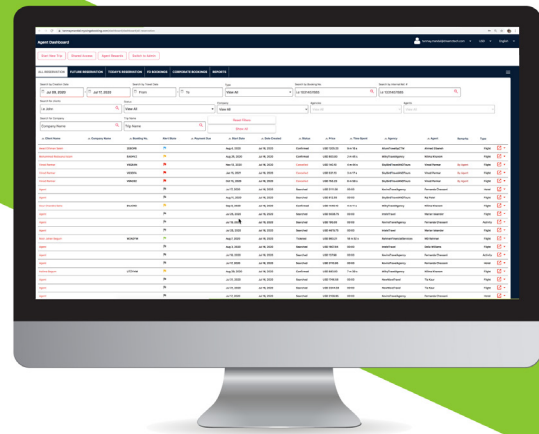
Agent Dashboard

Start New Trip
Booked Queue
Agent Rewards
Switch to Admin

ALL RESERVATION
FUTURE RESERVATION
TODAY'S RESERVATION
PZ BOOKINGS
CORPORATE BOOKINGS
REPORTS

Jul 09, 2020
Jul 17, 2020
From
To
View All
View All
View All
Company Name
Trip Name
Reset Filters
Show All